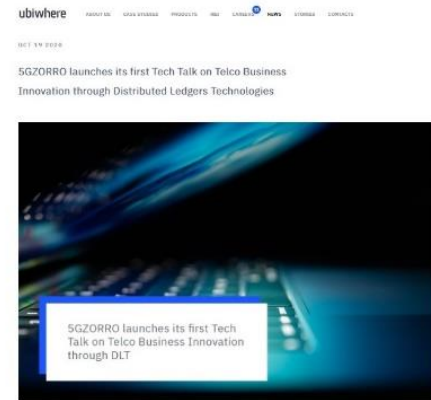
ubiwhere ABOUT US CASE STUDIES PRODUCTS R&D CAREERS NEWS STORIES CONTACTS

OCT 19 2020

5GZORRO launches its first Tech Talk on Telco Business Innovation through Distributed Ledgers Technologies

5GZORRO launches its first Tech Talk on Telco Business Innovation through DLT